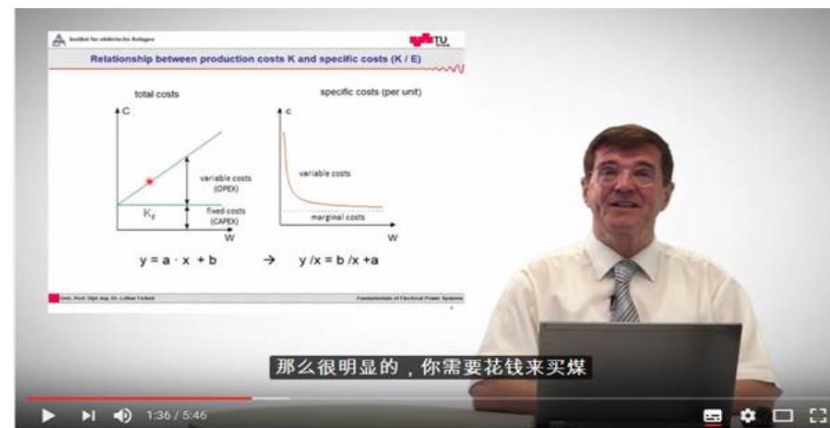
Institut für elektrische Anlagen

TU

Relationship between production costs K and specific costs (K / E)

total costs

C

variable costs (OPEX)

$K_f$

fixed costs (CAPEX)

W

specific costs (per unit)

c

variable costs

marginal costs

W

y = a · x + b → y /x = b /x +a

Univ.-Prof. Dipl.-Ing. Dr. Lothar Fickert

Fundamentals of Electrical Power Systems

那么很明显的，你需要花钱来买煤

1:36 / 5:46